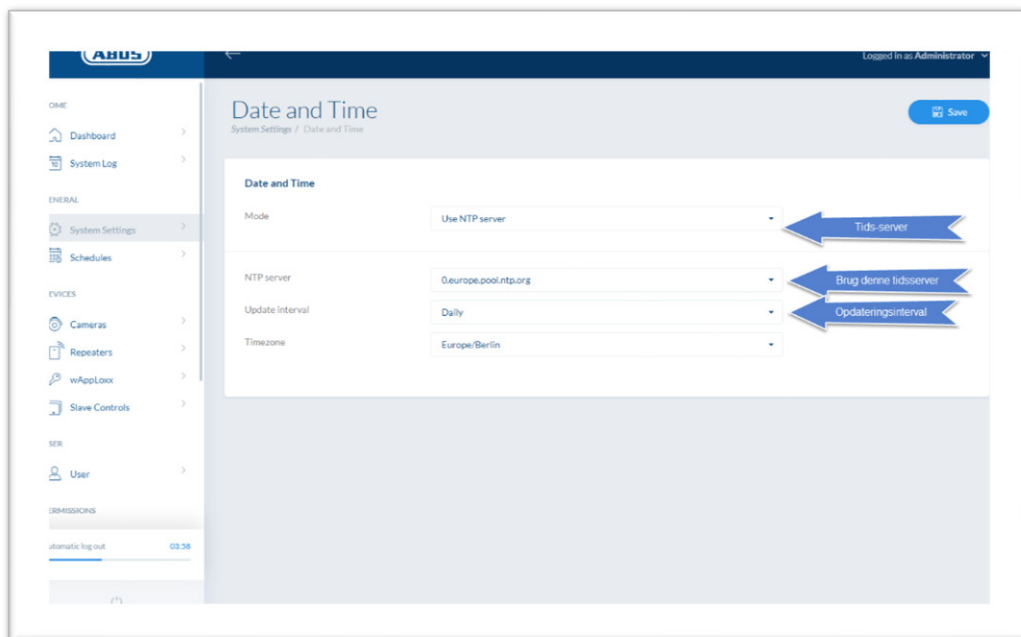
ABUS

Logged in as Administrator

OME

Dashboard

System Log

ENERAL

System Settings

Schedules

EVICES

Cameras

Repeaters

wAppLoxx

Slave Controls

SER

User

ERMISSIONS

utomatic log out 03:58

Date and Time

System Settings / Date and Time

Save

Date and Time

Mode

Use NTP server

Tids-server

NTP server

0.europe.pool.ntp.org

Brug denne tidsserver

Update interval

Daily

Opdateringsinterval

Timezone

Europe/Berlin